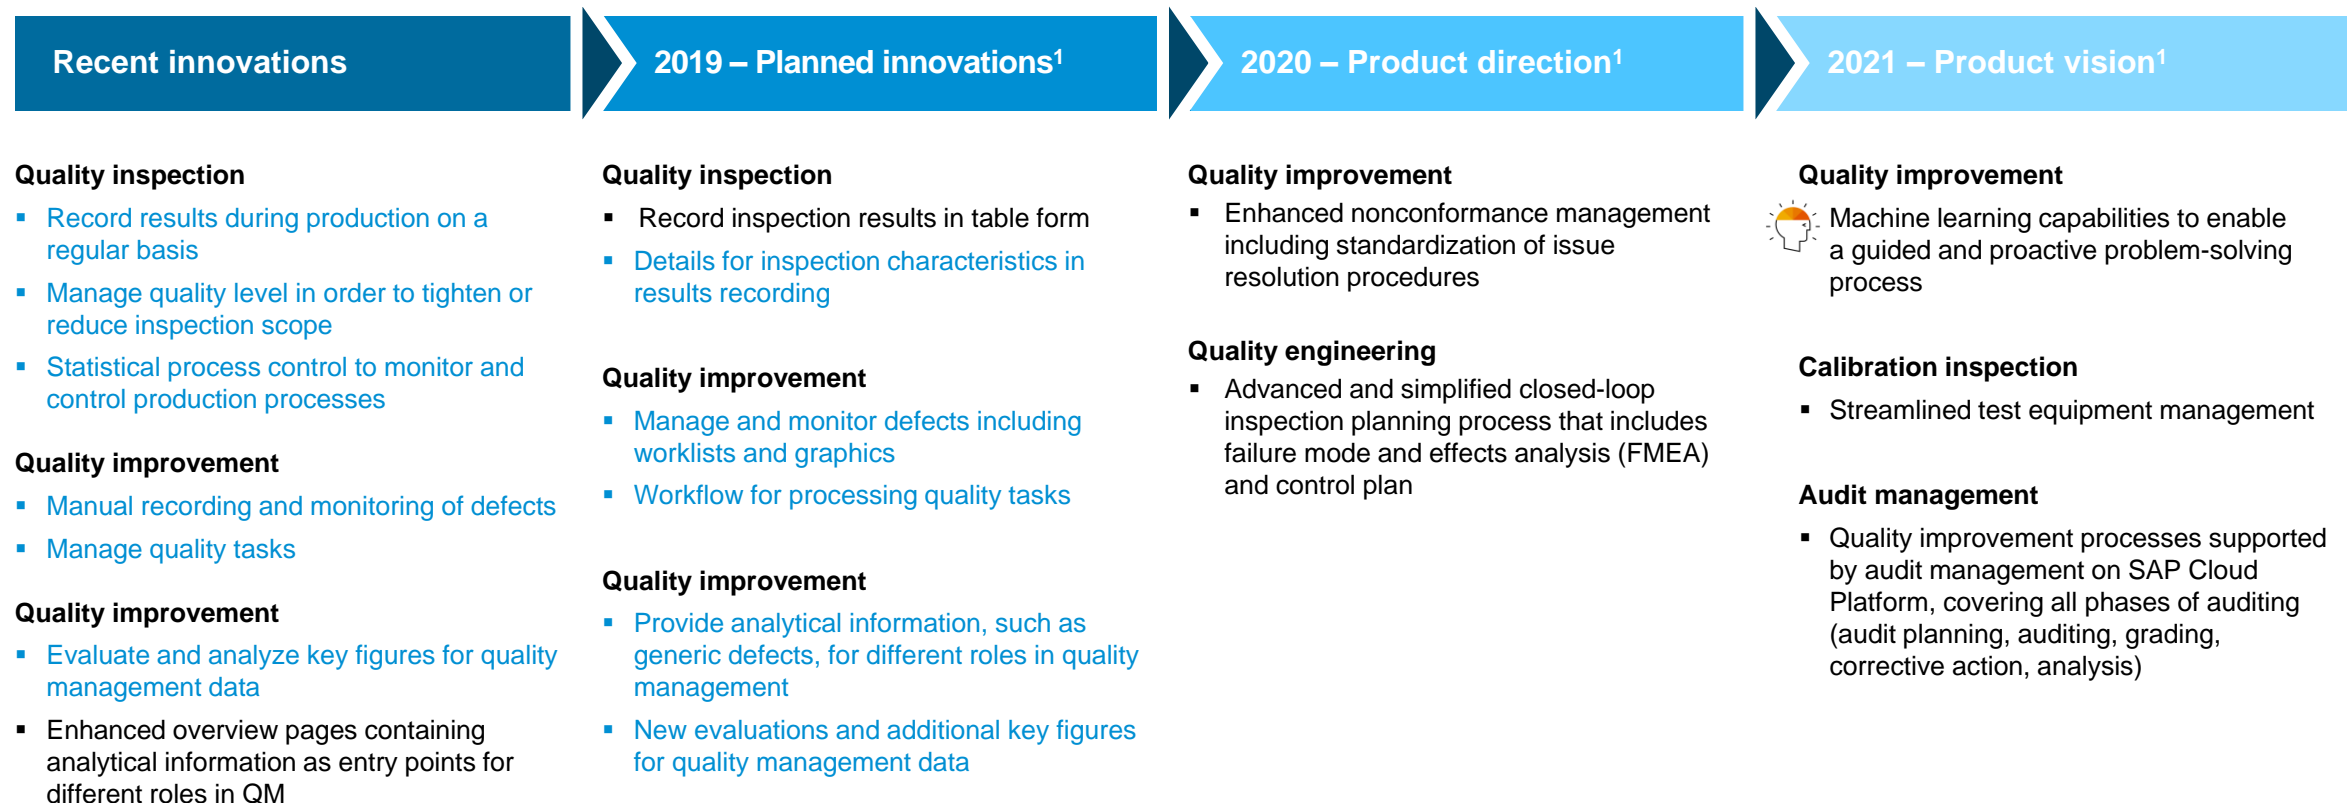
Recent innovations

2019 – Planned innovations$^1$

2020 – Product direction$^1$

2021 – Product vision$^1$

Quality inspection
- Record results during production on a regular basis
- Manage quality level in order to tighten or reduce inspection scope
- Statistical process control to monitor and control production processes

Quality improvement
- Manual recording and monitoring of defects
- Manage quality tasks

Quality improvement
- Evaluate and analyze key figures for quality management data
- Enhanced overview pages containing analytical information as entry points for different roles in QM

Quality inspection
- Record inspection results in table form
- Details for inspection characteristics in results recording

Quality improvement
- Manage and monitor defects including worklists and graphics
- Workflow for processing quality tasks

Quality improvement
- Provide analytical information, such as generic defects, for different roles in quality management
- New evaluations and additional key figures for quality management data

Quality improvement
- Enhanced nonconformance management including standardization of issue resolution procedures

Quality engineering
- Advanced and simplified closed-loop inspection planning process that includes failure mode and effects analysis (FMEA) and control plan

Quality improvement
Machine learning capabilities to enable a guided and proactive problem-solving process

Calibration inspection
- Streamlined test equipment management

Audit management
- Quality improvement processes supported by audit management on SAP Cloud Platform, covering all phases of auditing (audit planning, auditing, grading, corrective action, analysis)